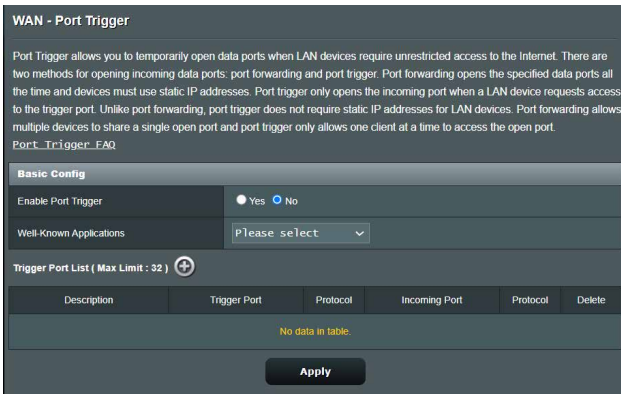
WAN - Port Trigger

Port Trigger allows you to temporarily open data ports when LAN devices require unrestricted access to the Internet. There are two methods for opening incoming data ports: port forwarding and port trigger. Port forwarding opens the specified data ports all the time and devices must use static IP addresses. Port trigger only opens the incoming port when a LAN device requests access to the trigger port. Unlike port forwarding, port trigger does not require static IP addresses for LAN devices. Port forwarding allows multiple devices to share a single open port and port trigger only allows one client at a time to access the open port.
Port Trigger FAQ

Basic Config

| Enable Port Trigger | Yes No |
|---|---|
| Well-Known Applications | Please select |

Trigger Port List ( Max Limit : 32 )

| Description | Trigger Port | Protocol | Incoming Port | Protocol | Delete |
|---|---|---|---|---|---|
| No data in table. | | | | | |

Apply